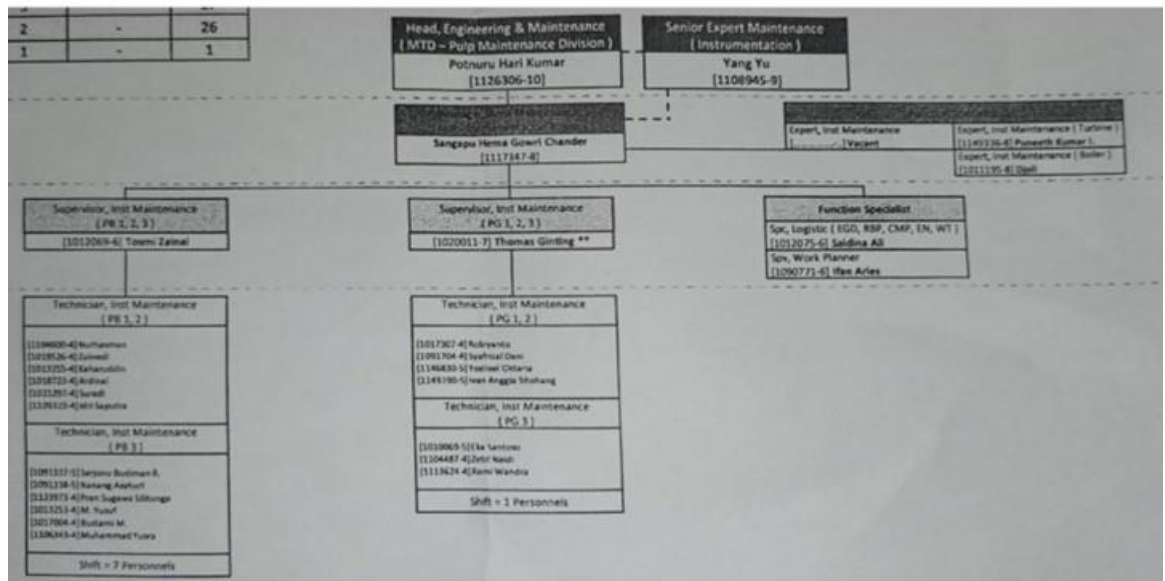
| 2 | - | 26 |
|---|---|---|
| 1 | - | 1 |

Head, Engineering & Maintenance
( MTD – Pulp Maintenance Division )
Potnuru Hari Kumar
[1126306-10]

Senior Expert Maintenance
( Instrumentation )
Yang Yu
[1108945-9]

Sangapu Hema Gowri Chander
[1117347-8]

Expert, Inst Maintenance
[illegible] Vacant

Expert, Inst Maintenance ( Turbine )
[1149336-8] Puneeth Kumar L

Expert, Inst Maintenance ( Boiler )
[1011195-8] Djali

Supervisor, Inst Maintenance
( PB 1, 2, 3 )
[1012069-6] Tosmi Zainal

Supervisor, Inst Maintenance
( PG 1, 2, 3 )
[1020011-7] Thomas Ginting **

Function Specialist
Spc, Logistic ( EGD, RBP, CMP, EN, WT )
[1012075-6] Saldina Ali
Spv, Work Planner
[1090771-6] Ifan Aries

Technician, Inst Maintenance
( PB 1, 2 )
[1194600-4] Nurhasman
[1019526-4] Zulmedi
[1013255-4] Bahaudin
[1018723-4] Ardinal
[1021297-4] Suradi
[1109519-4] Idril Saputra

Technician, Inst Maintenance
( PB 3 )
[1091337-5] Sarjono Budiman R.
[1091338-5] Kanang Asyhuri
[1133973-4] Prian Sugawa Silitonga
[1013253-4] M. Yusuf
[1017004-4] Budiami M.
[1106343-4] Muhammad Yusra

Shift = 7 Personnels

Technician, Inst Maintenance
( PG 1, 2 )
[1017367-4] Robrianto
[1091704-4] Syafrizal Dani
[1146830-5] Yoeliael Oktaria
[1149190-5] Iwan Anggia Sitohang

Technician, Inst Maintenance
( PG 3 )
[1010969-5] Eka Santoso
[1104487-4] Zetri Nasti
[1113624-4] Romi Wandra

Shift = 1 Personnels